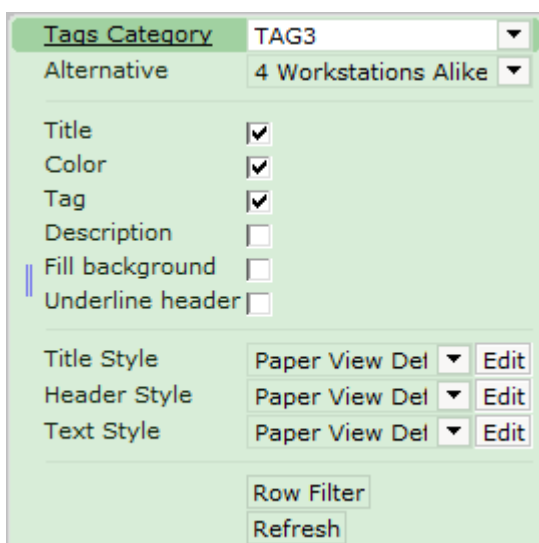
Tags Category TAG3
Alternative 4 Workstations Alike

Title
Color
Tag
Description
Fill background
Underline header

Title Style Paper View Def Edit
Header Style Paper View Def Edit
Text Style Paper View Def Edit

Row Filter
Refresh